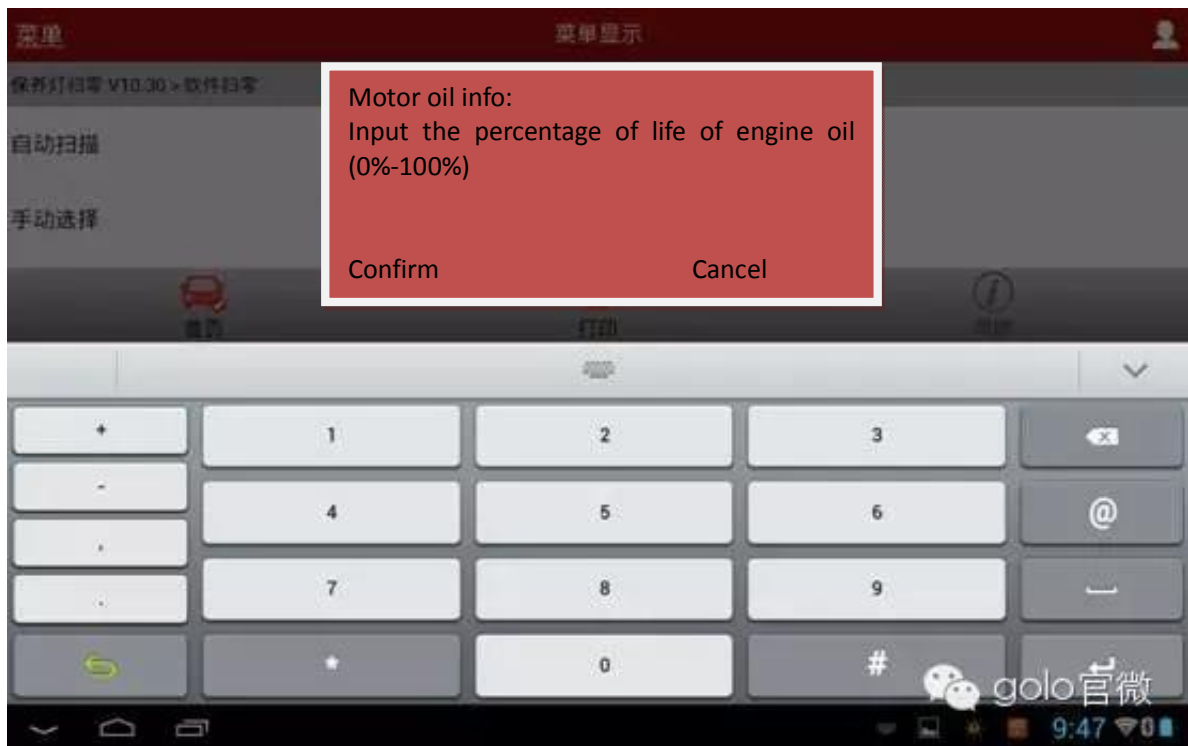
菜单

菜单显示

保养灯归零 V10.30 > 软件归零

自动扫描

手动选择

Motor oil info:
Input the percentage of life of engine oil (0%-100%)

Confirm

Cancel

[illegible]

打印

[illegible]

+

1

2

3

-

4

5

6

@

,

.

7

8

9

*

0

#

golo官微

9:47